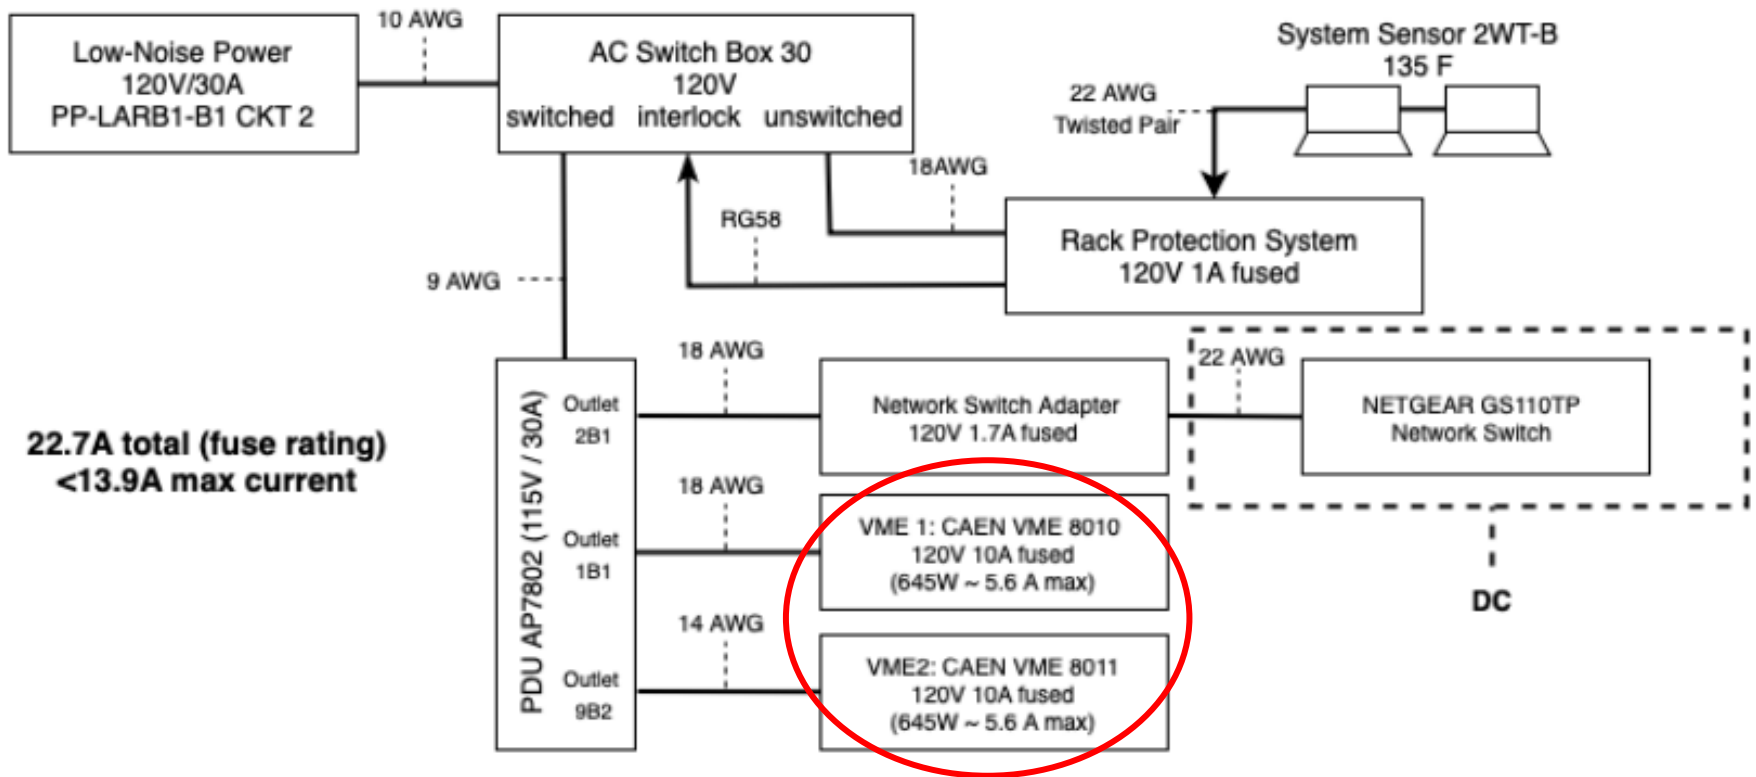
Low-Noise Power
120V/30A
PP-LARB1-B1 CKT 2

10 AWG

AC Switch Box 30
120V
switched interlock unswitched

System Sensor 2WT-B
135 F

22 AWG
Twisted Pair

18AWG

RG58

Rack Protection System
120V 1A fused

9 AWG

18 AWG

22 AWG

PDU AP7802 (115V / 30A)

Outlet
2B1

Network Switch Adapter
120V 1.7A fused

NETGEAR GS110TP
Network Switch

22.7A total (fuse rating)
<13.9A max current

18 AWG

Outlet
1B1

VME 1: CAEN VME 8010
120V 10A fused
(645W ~ 5.6 A max)

DC

14 AWG

Outlet
9B2

VME2: CAEN VME 8011
120V 10A fused
(645W ~ 5.6 A max)